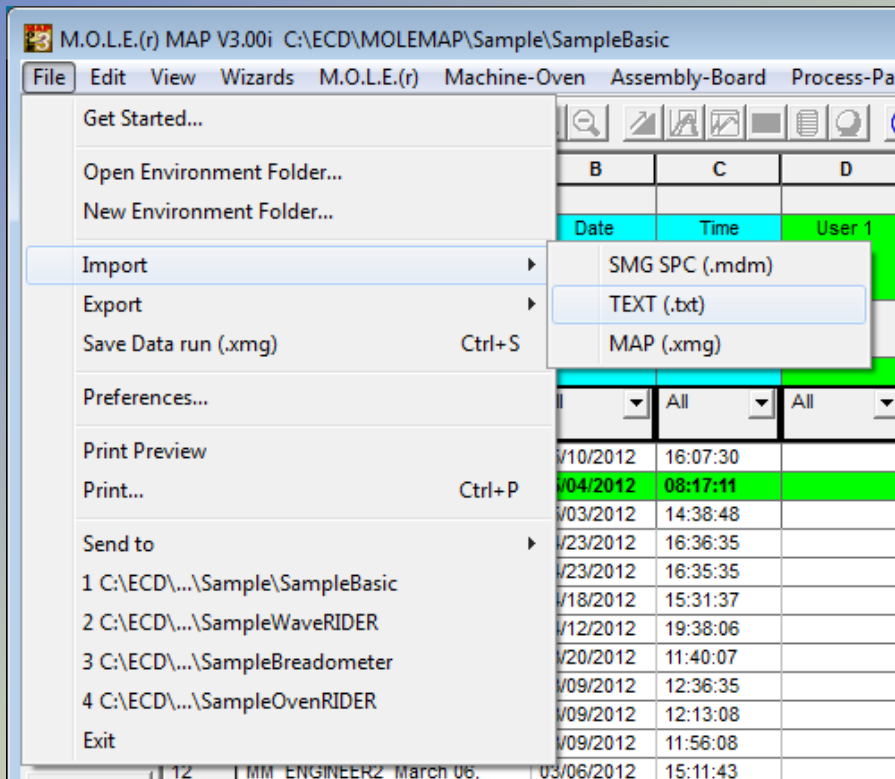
M.O.L.E.(r) MAP V3.00i C:\ECD\MOLEMAP\Sample\SampleBasic

File Edit View Wizards M.O.L.E.(r) Machine-Oven Assembly-Board Process-Pa

Get Started...

Open Environment Folder...
New Environment Folder...

Import
Export
Save Data run (.xmg) Ctrl+S

Preferences...

Print Preview
Print... Ctrl+P

Send to
1 C:\ECD\...\Sample\SampleBasic
2 C:\ECD\...\Sample\SampleWaveRIDER
3 C:\ECD\...\Sample\SampleBreadometer
4 C:\ECD\...\Sample\SampleOvenRIDER
Exit

SMG SPC (.mdm)
TEXT (.txt)
MAP (.xmg)

| B | C | D |
|---|---|---|
| Date | Time | User 1 |
| ll | All | All |
| /10/2012 | 16:07:30 | |
| /04/2012 | 08:17:11 | |
| /03/2012 | 14:38:48 | |
| /23/2012 | 16:36:35 | |
| /23/2012 | 16:35:35 | |
| /18/2012 | 15:31:37 | |
| /12/2012 | 19:38:06 | |
| /20/2012 | 11:40:07 | |
| /09/2012 | 12:36:35 | |
| /09/2012 | 12:13:08 | |
| /09/2012 | 11:56:08 | |
| 03/06/2012 | 15:11:43 | |

12 MM_ENGINEER2 March 06,